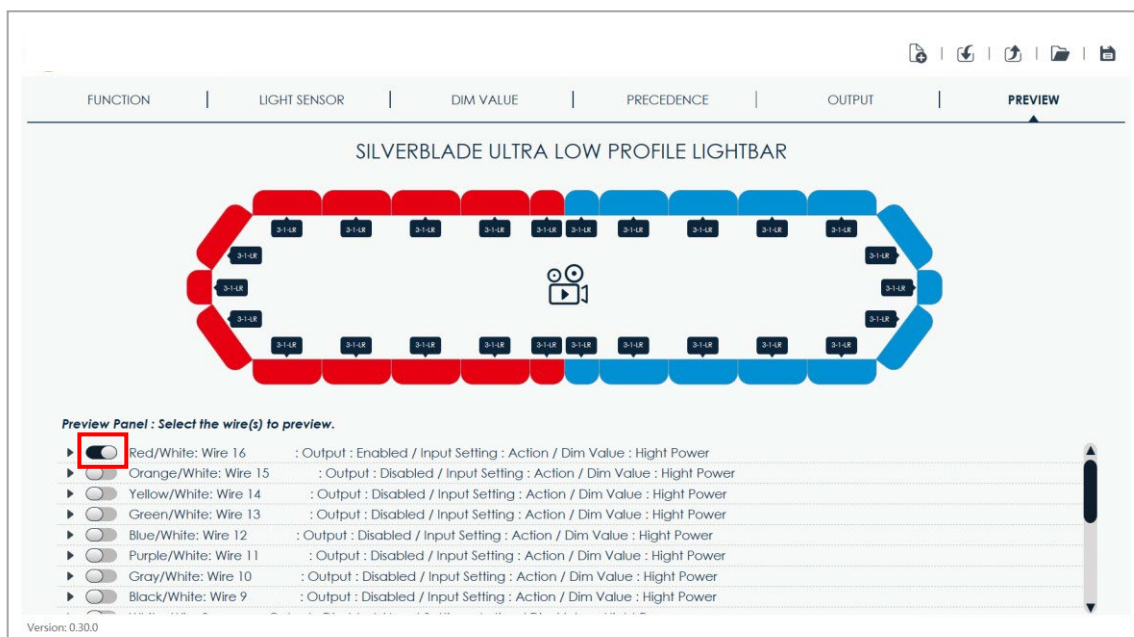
FUNCTION | LIGHT SENSOR | DIM VALUE | PRECEDENCE | OUTPUT | PREVIEW

SILVERBLADE ULTRA LOW PROFILE LIGHTBAR

3-1-LR 3-1-LR 3-1-LR 3-1-LR 3-1-LR 3-1-LR 3-1-LR 3-1-LR 3-1-LR 3-1-LR
3-1-LR 3-1-LR
3-1-LR 3-1-LR
3-1-LR 3-1-LR
3-1-LR 3-1-LR 3-1-LR 3-1-LR 3-1-LR 3-1-LR 3-1-LR 3-1-LR 3-1-LR 3-1-LR

Preview Panel : Select the wire(s) to preview.

Red/White: Wire 16 : Output : Enabled / Input Setting : Action / Dim Value : Hight Power
Orange/White: Wire 15 : Output : Disabled / Input Setting : Action / Dim Value : Hight Power
Yellow/White: Wire 14 : Output : Disabled / Input Setting : Action / Dim Value : Hight Power
Green/White: Wire 13 : Output : Disabled / Input Setting : Action / Dim Value : Hight Power
Blue/White: Wire 12 : Output : Disabled / Input Setting : Action / Dim Value : Hight Power
Purple/White: Wire 11 : Output : Disabled / Input Setting : Action / Dim Value : Hight Power
Gray/White: Wire 10 : Output : Disabled / Input Setting : Action / Dim Value : Hight Power
Black/White: Wire 9 : Output : Disabled / Input Setting : Action / Dim Value : Hight Power
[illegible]

Version: 0.30.0